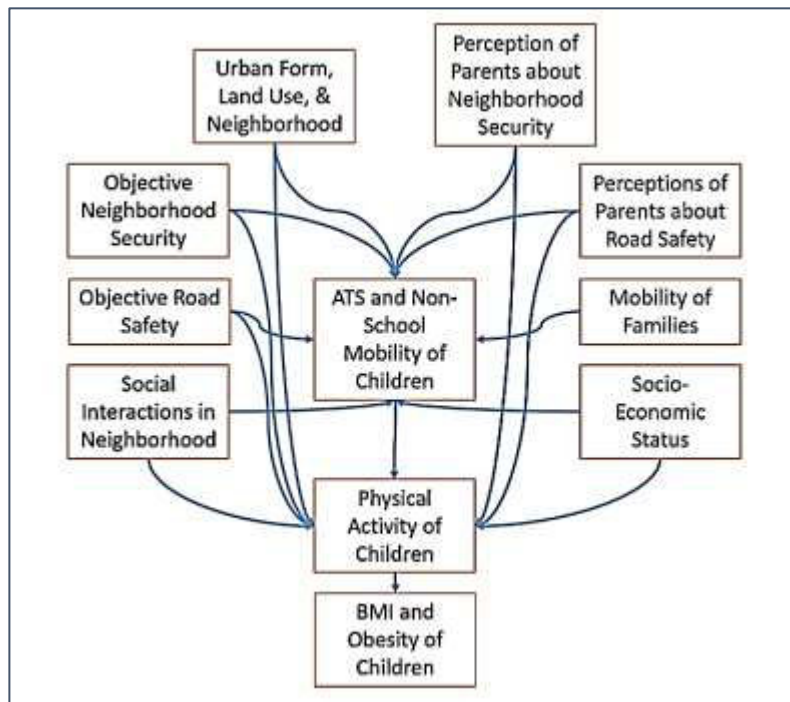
Urban Form, Land Use, & Neighborhood

Perception of Parents about Neighborhood Security

Objective Neighborhood Security

Perceptions of Parents about Road Safety

Objective Road Safety

ATS and Non-School Mobility of Children

Mobility of Families

Social Interactions in Neighborhood

Socio-Economic Status

Physical Activity of Children

BMI and Obesity of Children